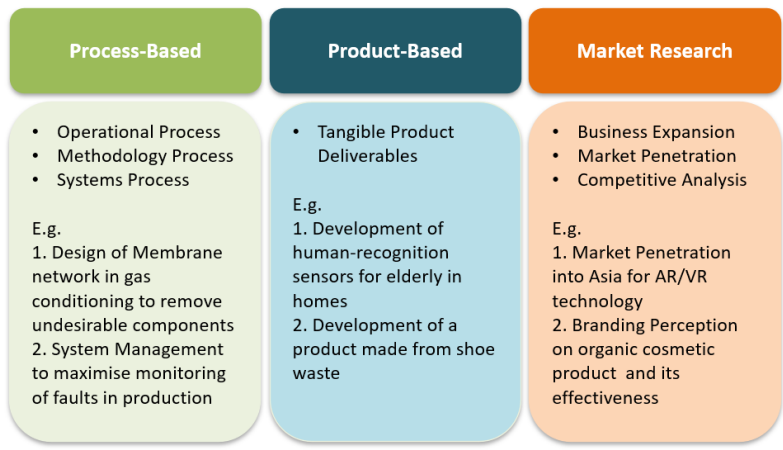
Process-Based

- Operational Process
- Methodology Process
- Systems Process

E.g.
1. Design of Membrane network in gas conditioning to remove undesirable components
2. System Management to maximise monitoring of faults in production

Product-Based

- Tangible Product Deliverables

E.g.
1. Development of human-recognition sensors for elderly in homes
2. Development of a product made from shoe waste

Market Research

- Business Expansion
- Market Penetration
- Competitive Analysis

E.g.
1. Market Penetration into Asia for AR/VR technology
2. Branding Perception on organic cosmetic product and its effectiveness